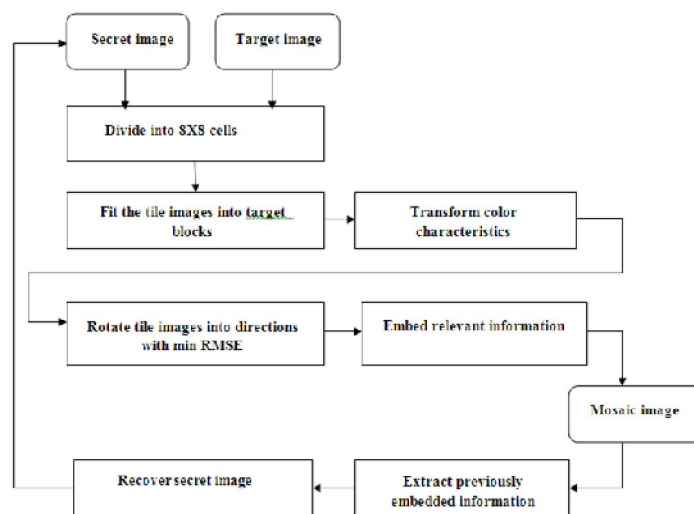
Secret image

Target image

Divide into 8X8 cells

Fit the tile images into target blocks

Transform color characteristics

Rotate tile images into directions with min RMSE

Embed relevant information

Mosaic image

Recover secret image

Extract previously embedded information